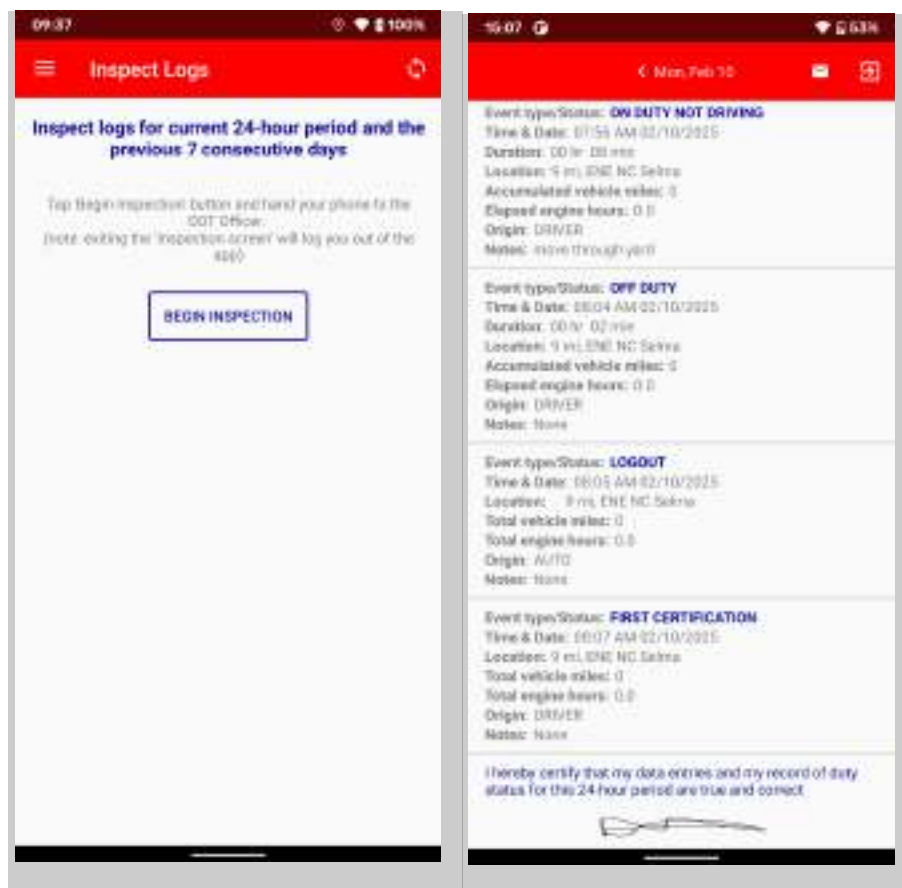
09:37

100%

Inspect Logs

Inspect logs for current 24-hour period and the previous 7 consecutive days

Tap 'Begin inspection' button and hand your phone to the DOT Officer.
(note: exiting the 'inspection screen' will log you out of the app)

BEGIN INSPECTION

15:07

53%

Mon, Feb 10

Event type/Status: ON DUTY NOT DRIVING
Time & Date: 07:55 AM 02/10/2025
Duration: 00 hr 08 min
Location: 5 mi, ENE NC Selma
Accumulated vehicle miles: 0
Elapsed engine hours: 0.0
Origin: DRIVER
Notes: move through yard

Event type/Status: OFF DUTY
Time & Date: 08:04 AM 02/10/2025
Duration: 00 hr 02 min
Location: 9 mi, ENE NC Selma
Accumulated vehicle miles: 0
Elapsed engine hours: 0.0
Origin: DRIVER
Notes: None

Event type/Status: LOGOUT
Time & Date: 08:05 AM 02/10/2025
Location: 9 mi, ENE NC Selma
Total vehicle miles: 0
Total engine hours: 0.0
Origin: AUTO
Notes: None

Event type/Status: FIRST CERTIFICATION
Time & Date: 08:07 AM 02/10/2025
Location: 9 mi, ENE NC Selma
Total vehicle miles: 0
Total engine hours: 0.0
Origin: DRIVER
Notes: None

I hereby certify that my data entries and my record of duty status for this 24-hour period are true and correct